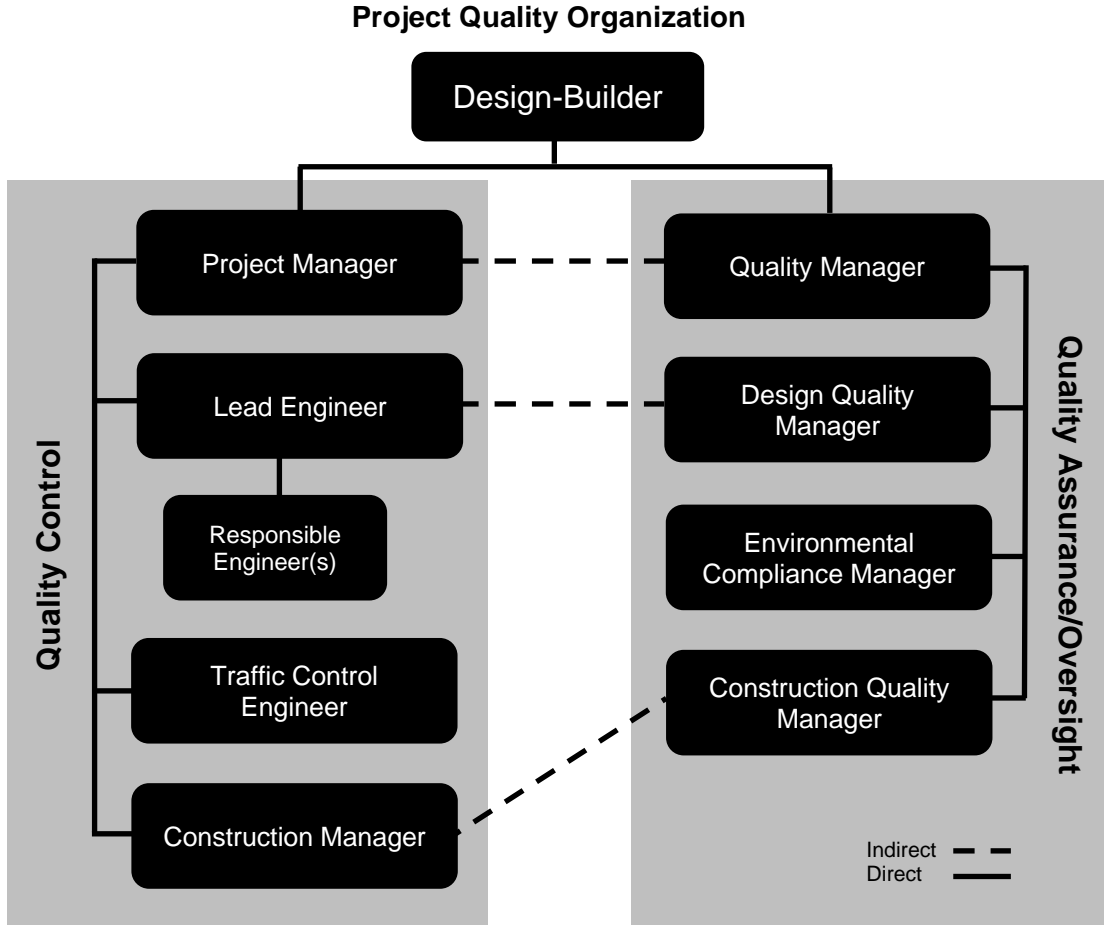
Project Quality Organization

Design-Builder

Quality Control

Project Manager

Lead Engineer

Responsible Engineer(s)

Traffic Control Engineer

Construction Manager

Quality Assurance/Oversight

Quality Manager

Design Quality Manager

Environmental Compliance Manager

Construction Quality Manager

Indirect
Direct